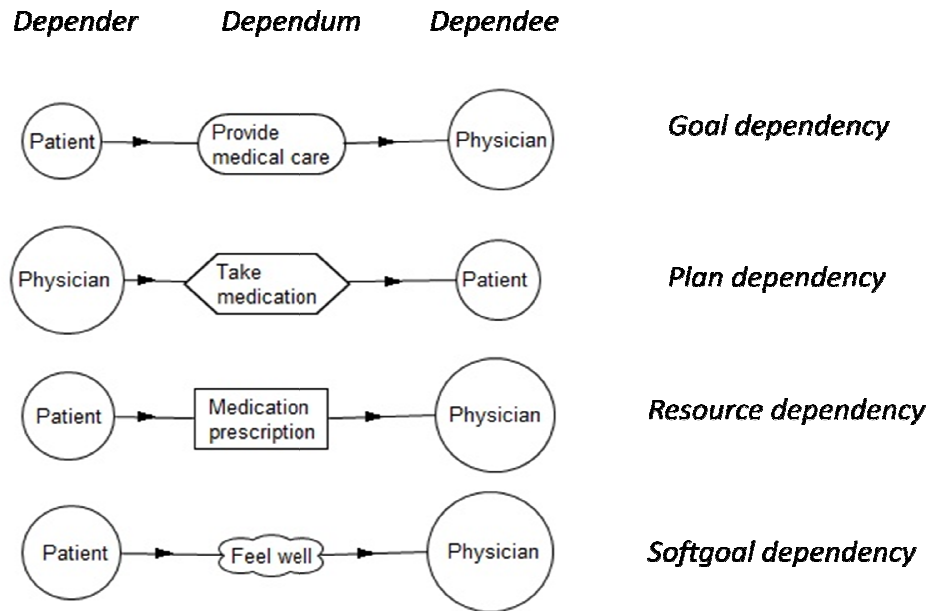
Depender Dependum Dependee

Patient Provide medical care Physician Goal dependency

Physician Take medication Patient Plan dependency

Patient Medication prescription Physician Resource dependency

Patient Feel well Physician Softgoal dependency